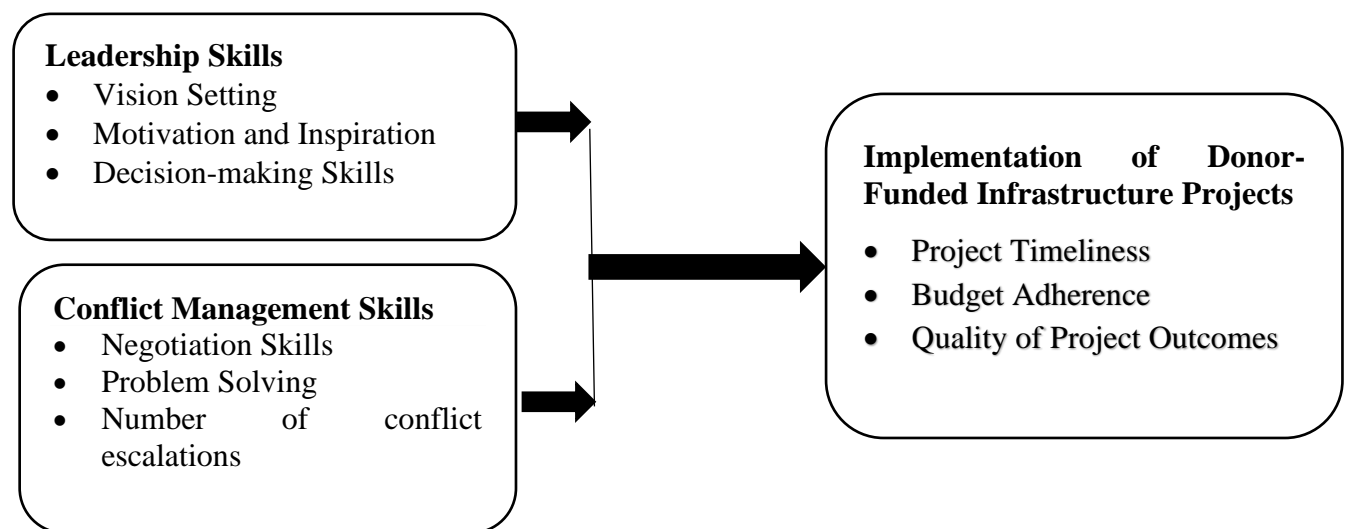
**Leadership Skills**
- Vision Setting
- Motivation and Inspiration
- Decision-making Skills

**Conflict Management Skills**
- Negotiation Skills
- Problem Solving
- Number of conflict escalations

**Implementation of Donor-Funded Infrastructure Projects**
- Project Timeliness
- Budget Adherence
- Quality of Project Outcomes